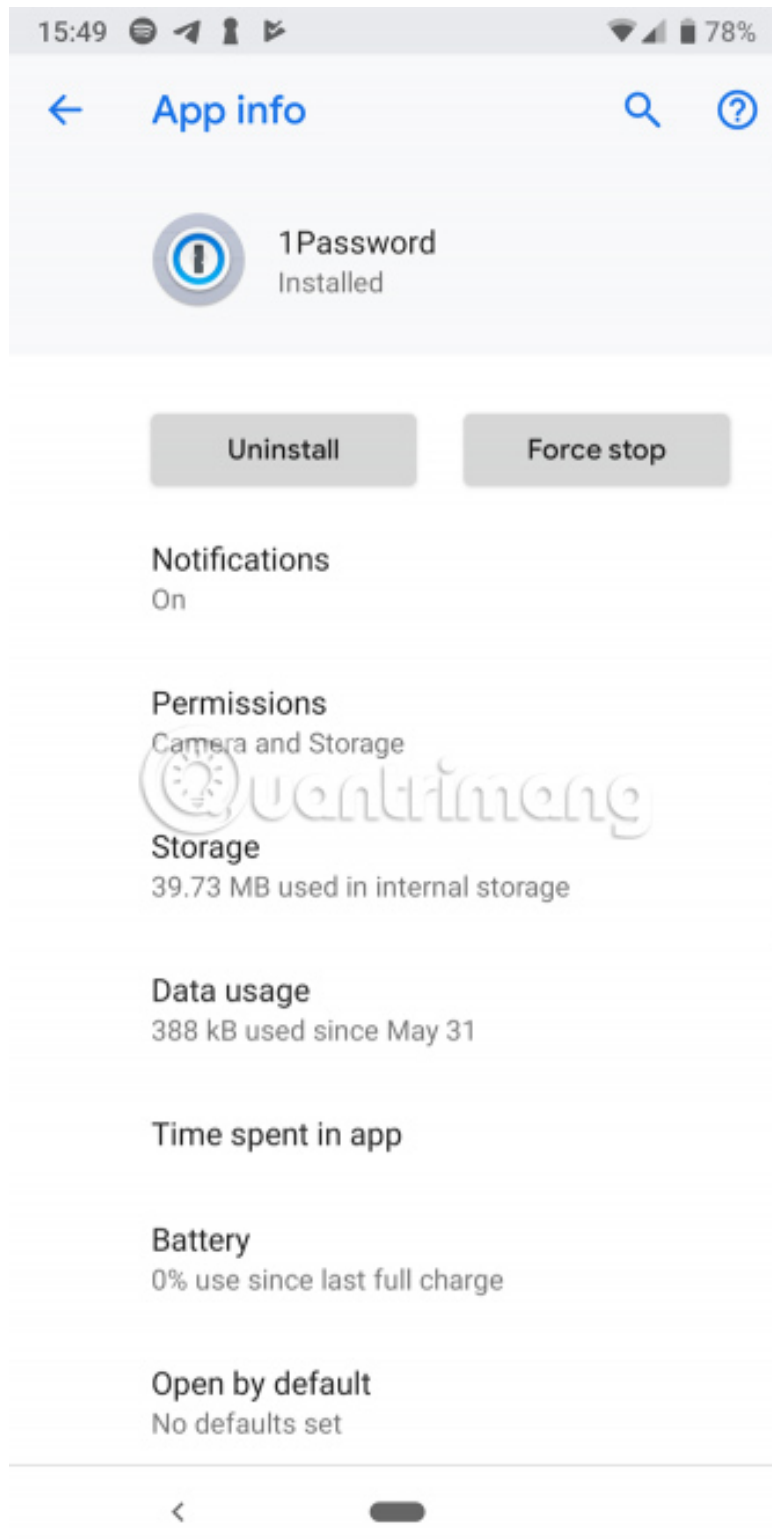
15:49 78%

App info

1Password
Installed

Uninstall

Force stop

Notifications
On

Permissions
Camera and Storage

uantrimang

Storage
39.73 MB used in internal storage

Data usage
388 kB used since May 31

Time spent in app

Battery
0% use since last full charge

Open by default
No defaults set